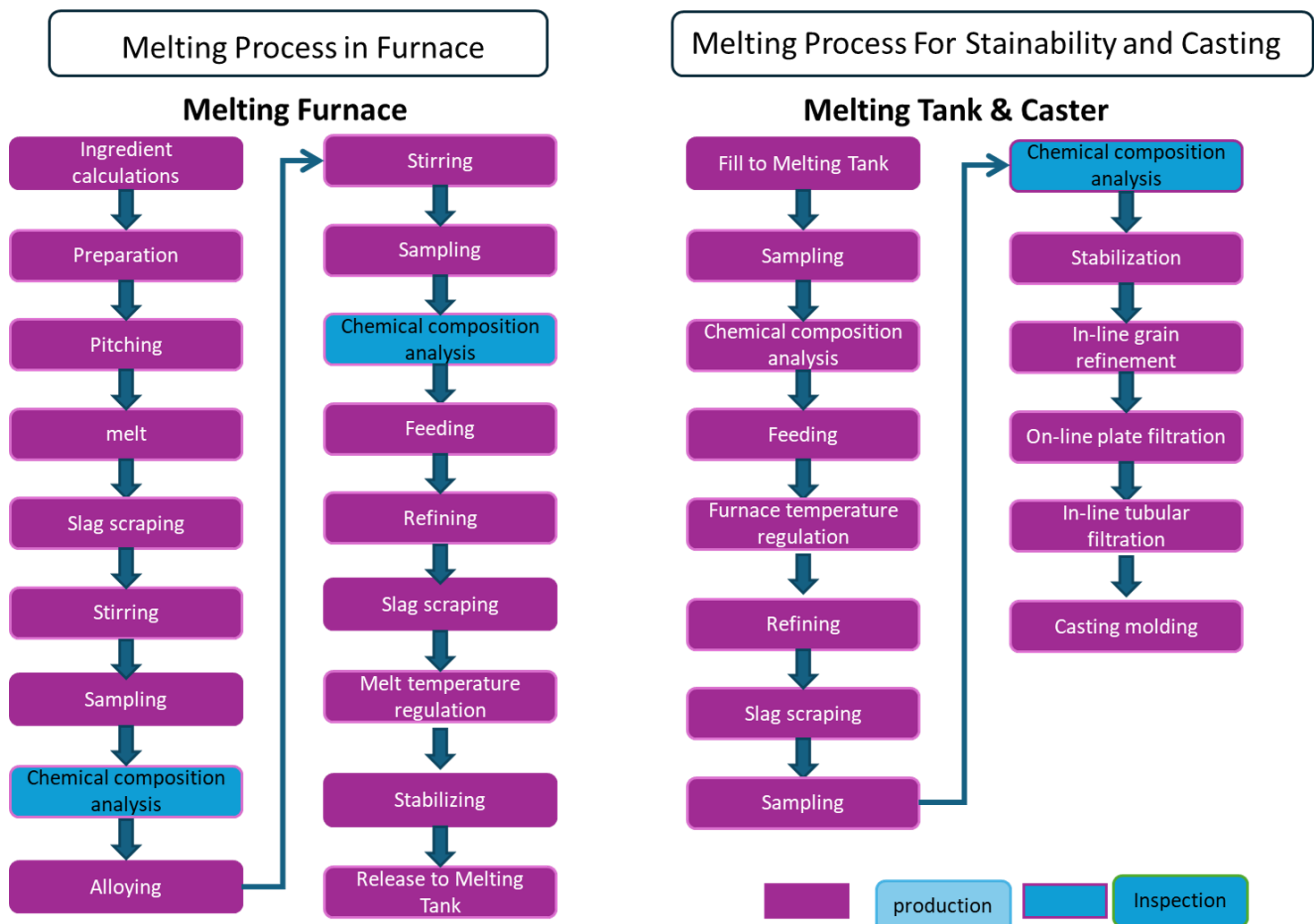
Melting Process in Furnace

Melting Furnace

Ingredient calculations

Preparation

Pitching

melt

Slag scraping

Stirring

Sampling

Chemical composition analysis

Alloying

Stirring

Sampling

Chemical composition analysis

Feeding

Refining

Slag scraping

Melt temperature regulation

Stabilizing

Release to Melting Tank

Melting Process For Stainability and Casting

Melting Tank & Caster

Fill to Melting Tank

Sampling

Chemical composition analysis

Feeding

Furnace temperature regulation

Refining

Slag scraping

Sampling

Chemical composition analysis

Stabilization

In-line grain refinement

On-line plate filtration

In-line tubular filtration

Casting molding

production

Inspection